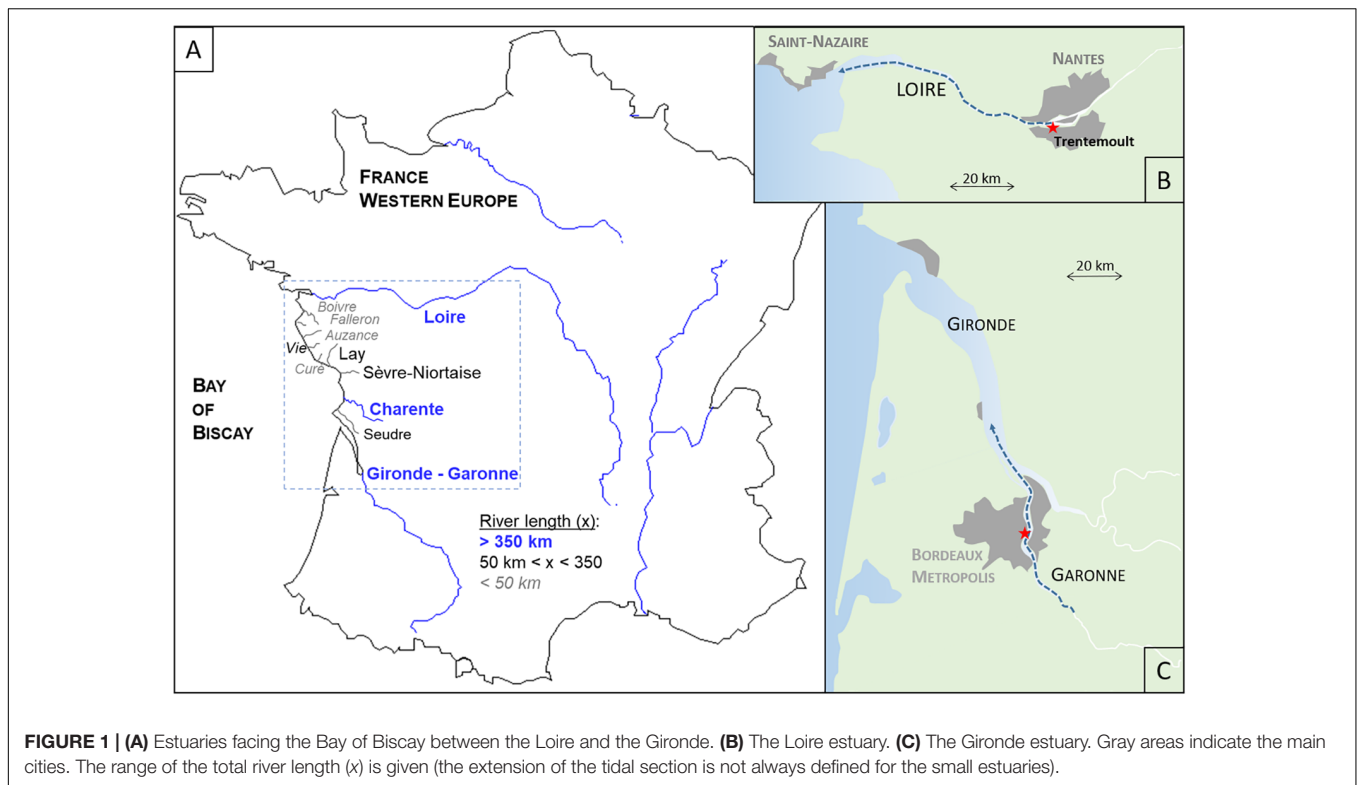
A

FRANCE
WESTERN EUROPE

Boivre
Falleron
Auzance
Vie
Cure
Lay
Sèvre-Niortaise
Loire
Charente
Seudre
Gironde - Garonne

BAY
OF
BISCAY

River length (x):
> 350 km
50 km < x < 350
< 50 km

SAINT-NAZAIRE
NANTES
LOIRE
Trentemoult
20 km
B

20 km
GIRONDE
BORDEAUX
METROPOLIS
GARONNE
C

**FIGURE 1 | (A)** Estuaries facing the Bay of Biscay between the Loire and the Gironde. **(B)** The Loire estuary. **(C)** The Gironde estuary. Gray areas indicate the main cities. The range of the total river length (x) is given (the extension of the tidal section is not always defined for the small estuaries).